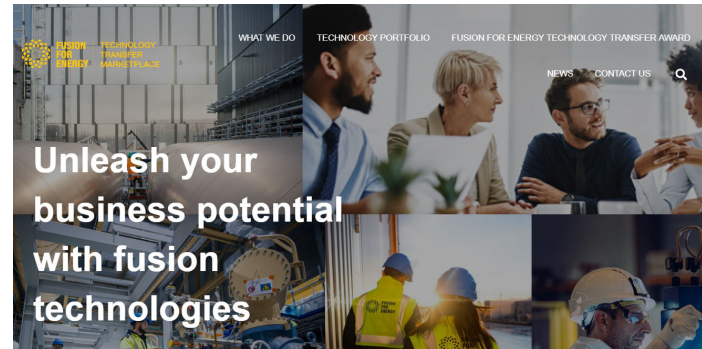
FUSION FOR ENERGY

TECHNOLOGY TRANSFER MARKETPLACE

WHAT WE DO

TECHNOLOGY PORTFOLIO

FUSION FOR ENERGY TECHNOLOGY TRANSFER AWARD

NEWS

CONTACT US

Unleash your business potential with fusion technologies

FUSION FOR ENERGY